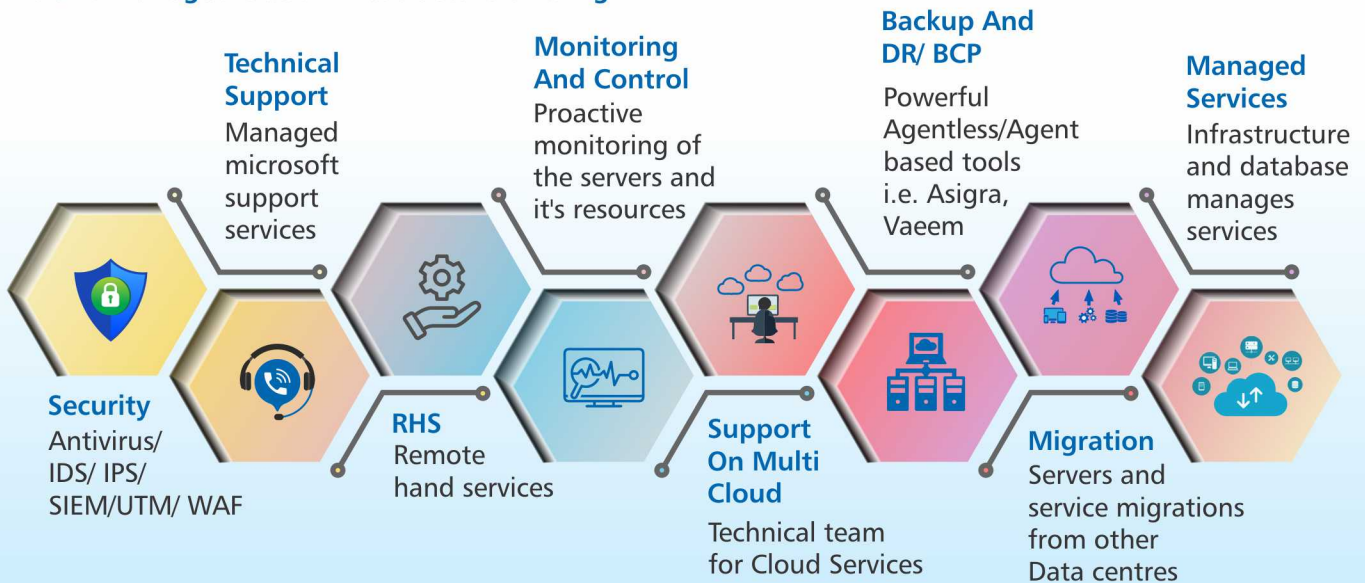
Technical Support
Managed microsoft support services

Monitoring And Control
Proactive monitoring of the servers and it's resources

Backup And DR/ BCP
Powerful Agentless/Agent based tools i.e. Asigra, Vaeem

Managed Services
Infrastructure and database manages services

Security
Antivirus/ IDS/ IPS/ SIEM/UTM/ WAF

RHS
Remote hand services

Support On Multi Cloud
Technical team for Cloud Services

Migration
Servers and service migrations from other Data centres